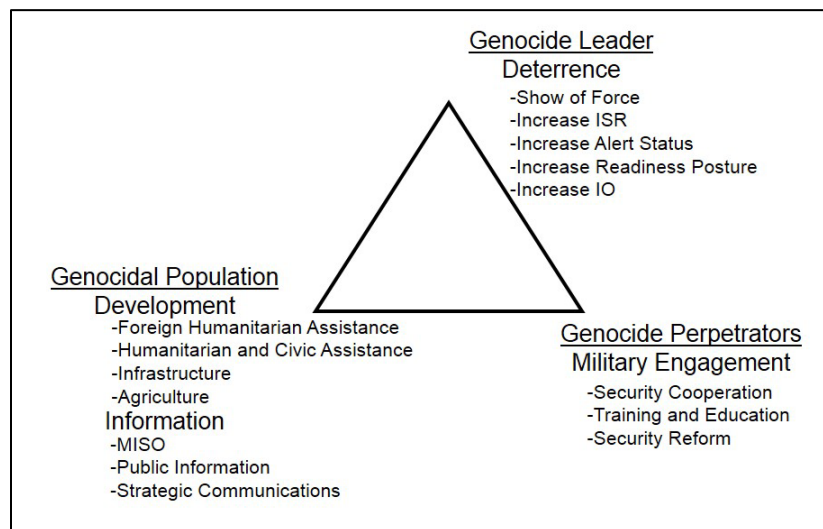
Genocide Leader
Deterrence
-Show of Force
-Increase ISR
-Increase Alert Status
-Increase Readiness Posture
-Increase IO

Genocidal Population
Development
-Foreign Humanitarian Assistance
-Humanitarian and Civic Assistance
-Infrastructure
-Agriculture
Information
-MISO
-Public Information
-Strategic Communications

Genocide Perpetrators
Military Engagement
-Security Cooperation
-Training and Education
-Security Reform